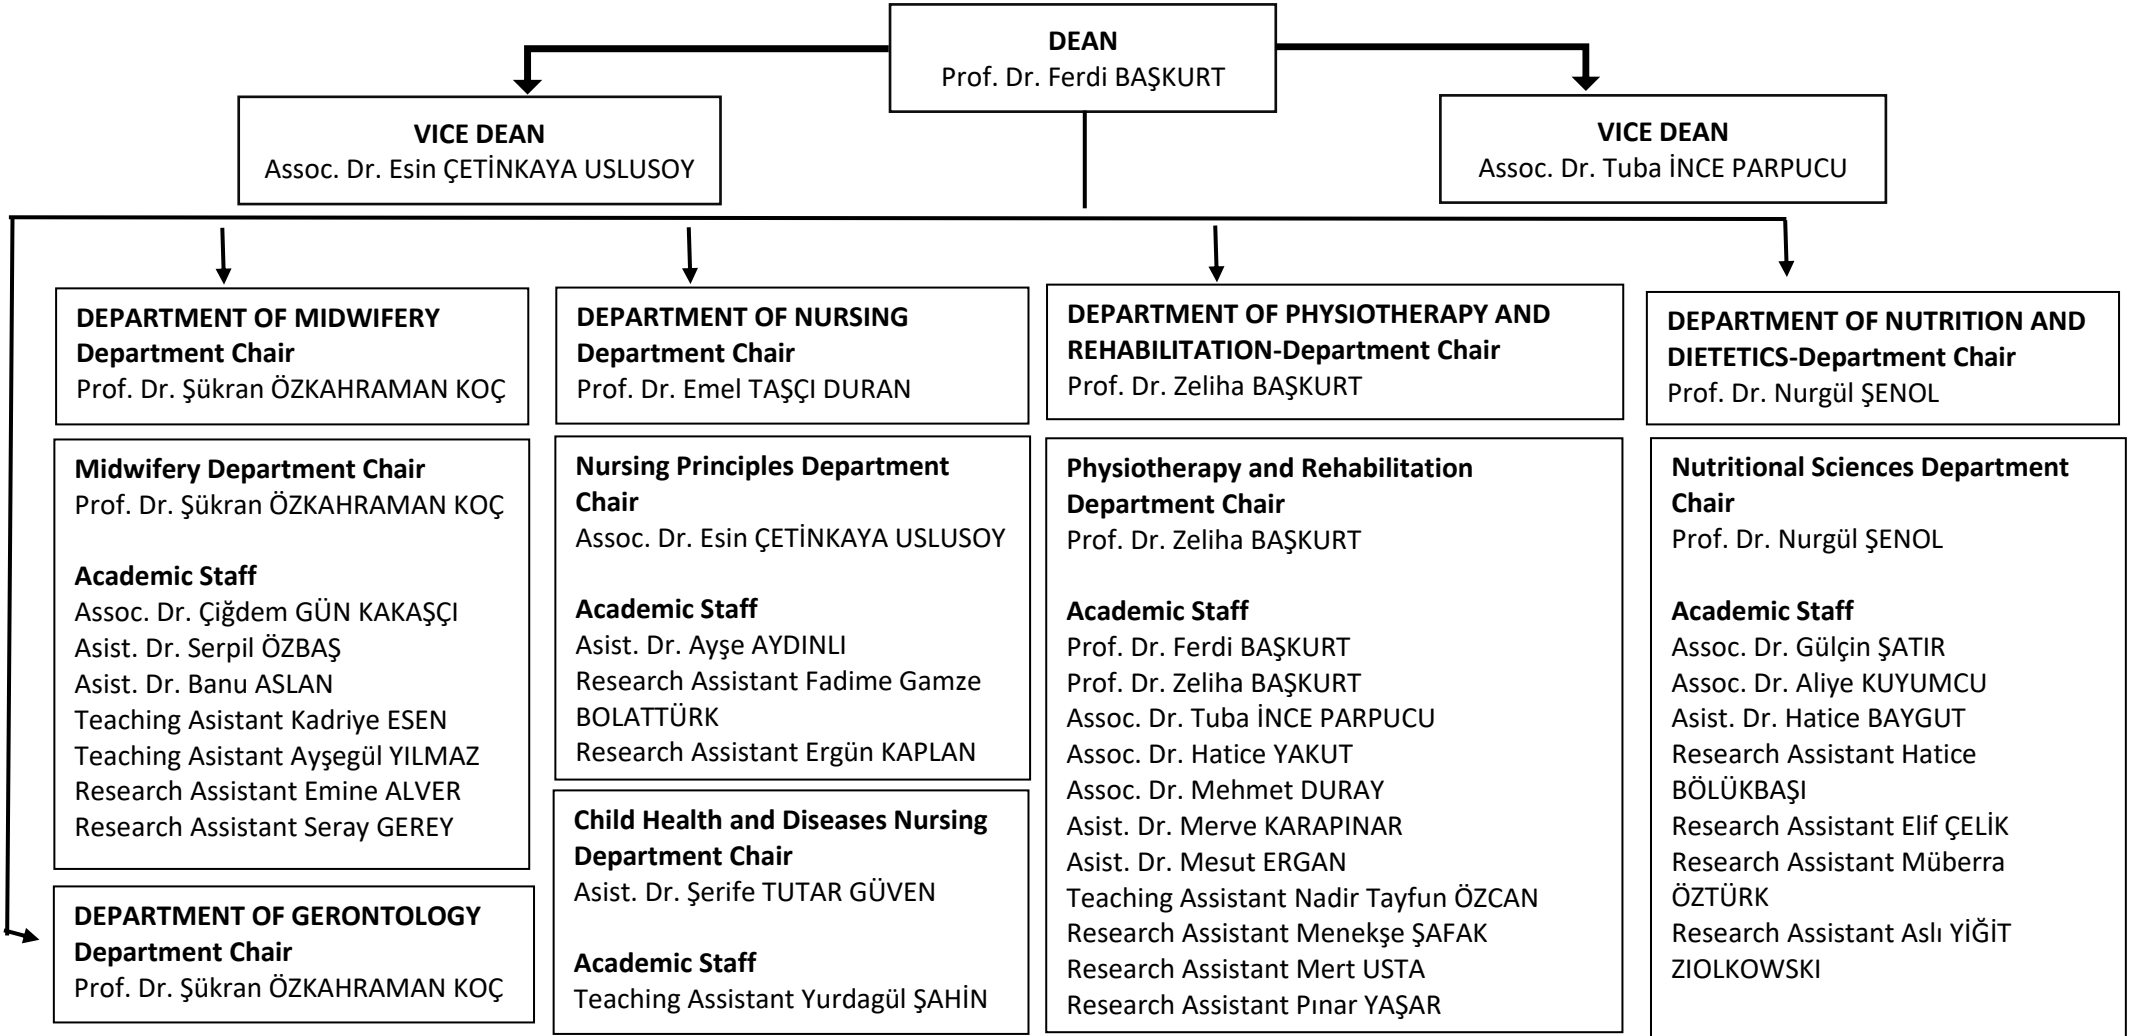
DEAN
Prof. Dr. Ferdi BAŞKURT

VICE DEAN
Assoc. Dr. Esin ÇETİNKAYA USLUSOY

VICE DEAN
Assoc. Dr. Tuba İNCE PARPUCU

DEPARTMENT OF MIDWIFERY Department Chair
Prof. Dr. Şükran ÖZKAHRAMAN KOÇ

Midwifery Department Chair
Prof. Dr. Şükran ÖZKAHRAMAN KOÇ

Academic Staff
Assoc. Dr. Çiğdem GÜN KAKAŞÇI
Asist. Dr. Serpil ÖZBAŞ
Asist. Dr. Banu ASLAN
Teaching Asistant Kadriye ESEN
Teaching Asistant Ayşegül YILMAZ
Research Assistant Emine ALVER
Research Assistant Seray GEREY

DEPARTMENT OF GERONTOLOGY Department Chair
Prof. Dr. Şükran ÖZKAHRAMAN KOÇ

DEPARTMENT OF NURSING Department Chair
Prof. Dr. Emel TAŞÇI DURAN

Nursing Principles Department Chair
Assoc. Dr. Esin ÇETİNKAYA USLUSOY

Academic Staff
Asist. Dr. Ayşe AYDINLI
Research Assistant Fadime Gamze BOLATTÜRK
Research Assistant Ergün KAPLAN

Child Health and Diseases Nursing Department Chair
Asist. Dr. Şerife TUTAR GÜVEN

Academic Staff
Teaching Assistant Yurdagül ŞAHİN

DEPARTMENT OF PHYSIOTHERAPY AND REHABILITATION-Department Chair
Prof. Dr. Zeliha BAŞKURT

Physiotherapy and Rehabilitation Department Chair
Prof. Dr. Zeliha BAŞKURT

Academic Staff
Prof. Dr. Ferdi BAŞKURT
Prof. Dr. Zeliha BAŞKURT
Assoc. Dr. Tuba İNCE PARPUCU
Assoc. Dr. Hatice YAKUT
Assoc. Dr. Mehmet DURAY
Asist. Dr. Merve KARAPINAR
Asist. Dr. Mesut ERGAN
Teaching Assistant Nadir Tayfun ÖZCAN
Research Assistant Menekşe ŞAFAK
Research Assistant Mert USTA
Research Assistant Pınar YAŞAR

DEPARTMENT OF NUTRITION AND DIETETICS-Department Chair
Prof. Dr. Nurgül ŞENOL

Nutritional Sciences Department Chair
Prof. Dr. Nurgül ŞENOL

Academic Staff
Assoc. Dr. Gülçin ŞATIR
Assoc. Dr. Aliye KUYUMCU
Asist. Dr. Hatice BAYGUT
Research Assistant Hatice BÖLÜKBAŞI
Research Assistant Elif ÇELİK
Research Assistant Müberra ÖZTÜRK
Research Assistant Aslı YİĞİT ZIOLKOWSKI